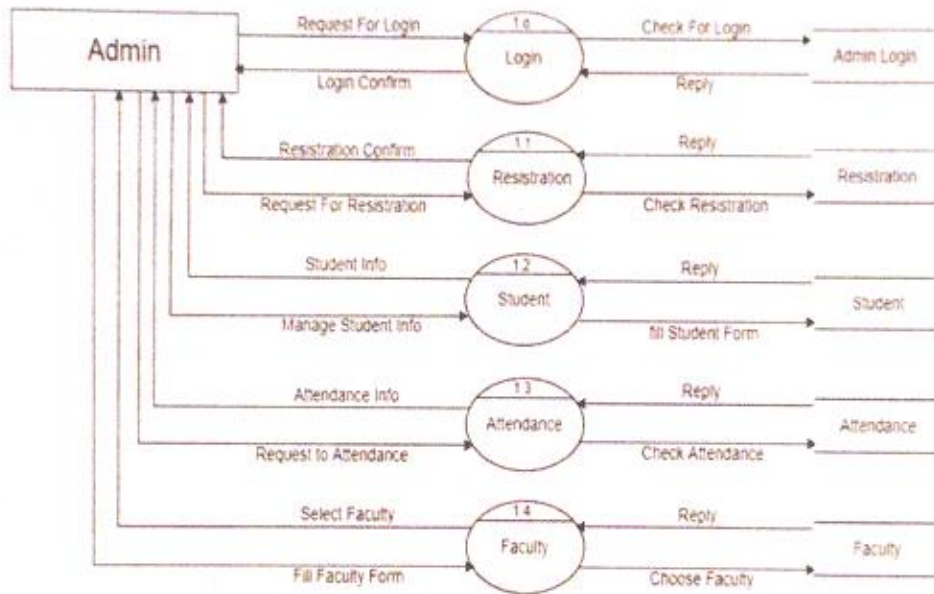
Admin

Request For Login
Login Confirm
1.0
Login
Check For Login
Reply
Admin Login

Resistration Confirm
Request For Resistration
1.1
Resistration
Reply
Check Resistration
Resistration

Student Info
Manage Student Info
1.2
Student
Reply
fill Student Form
Student

Attendance Info
Request to Attendance
1.3
Attendance
Reply
Check Attendance
Attendance

Select Faculty
Fill Faculty Form
1.4
Faculty
Reply
Choose Faculty
Faculty